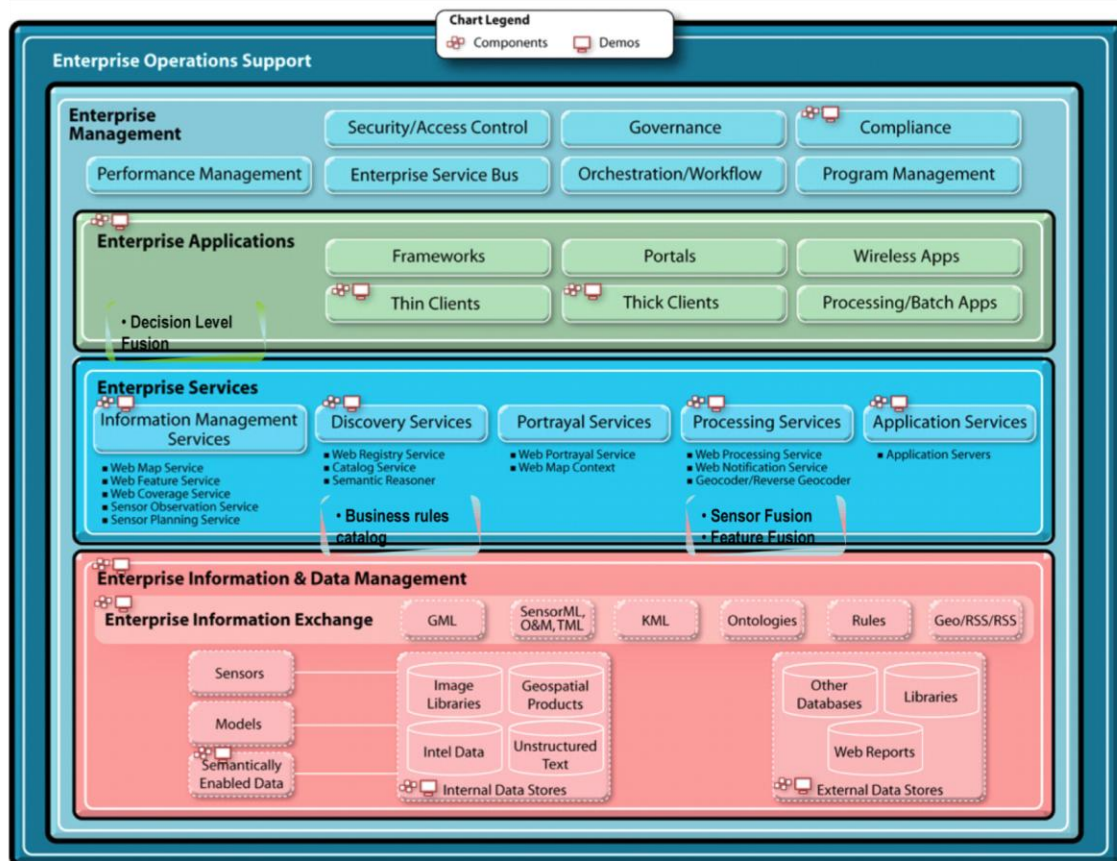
Chart Legend
Components Demos

Enterprise Operations Support

Enterprise Management
Security/Access Control
Governance
Compliance
Performance Management
Enterprise Service Bus
Orchestration/Workflow
Program Management

Enterprise Applications
Frameworks
Portals
Wireless Apps
Thin Clients
Thick Clients
Processing/Batch Apps
• Decision Level Fusion

Enterprise Services
Information Management Services
■ Web Map Service
■ Web Feature Service
■ Web Coverage Service
■ Sensor Observation Service
■ Sensor Planning Service
Discovery Services
■ Web Registry Service
■ Catalog Service
■ Semantic Reasoner
Portrayal Services
■ Web Portrayal Service
■ Web Map Context
Processing Services
■ Web Processing Service
■ Web Notification Service
■ Geocoder/Reverse Geocoder
Application Services
■ Application Servers
• Business rules catalog
• Sensor Fusion
• Feature Fusion

Enterprise Information & Data Management
Enterprise Information Exchange
GML
SensorML, O&M, TML
KML
Ontologies
Rules
Geo/RSS/RSS
Sensors
Models
Semantically Enabled Data
Image Libraries
Geospatial Products
Intel Data
Unstructured Text
Internal Data Stores
Other Databases
Libraries
Web Reports
External Data Stores